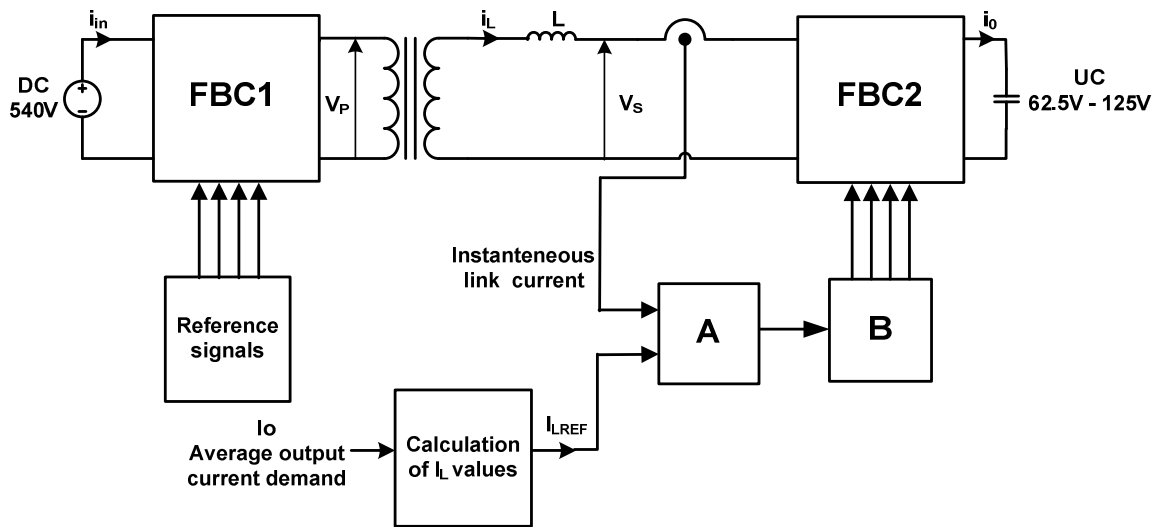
$i_{in}$

DC
540V

+
-

FBC1

$V_P$

$i_L$

L

$V_S$

FBC2

$i_0$

UC
62.5V - 125V

Reference signals

Instanteneous link current

A

B

Io
Average output current demand

Calculation of $I_L$ values

$I_{LREF}$